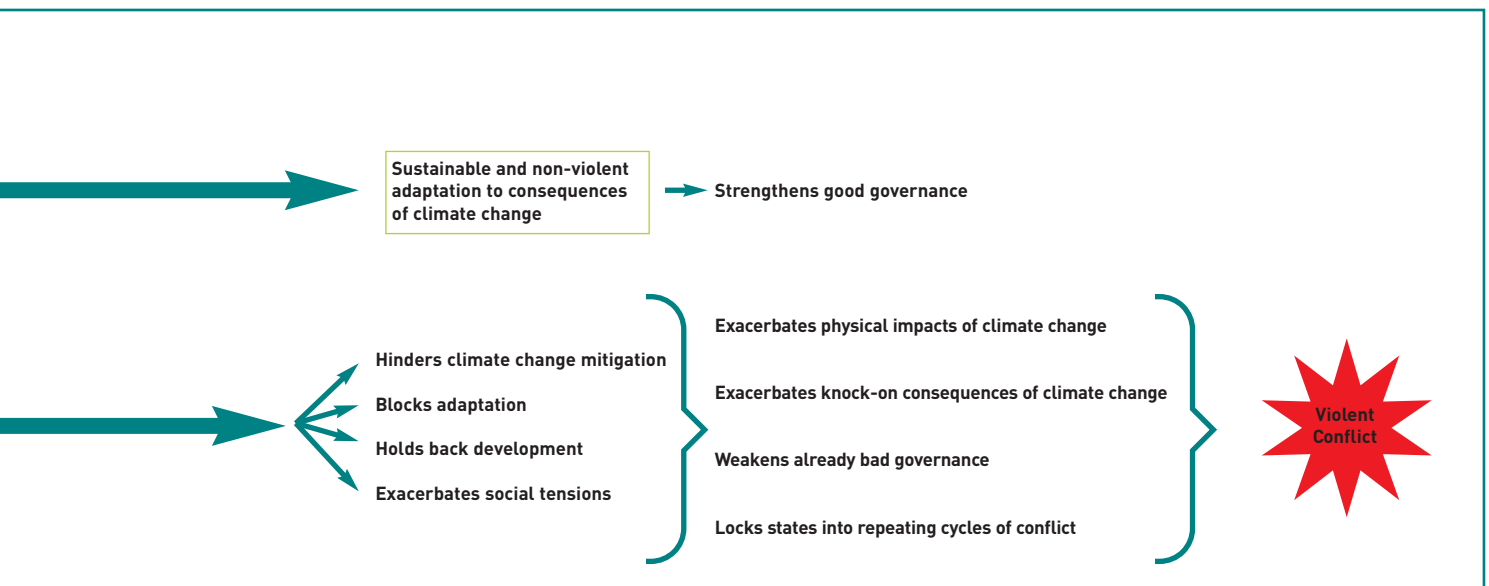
Sustainable and non-violent adaptation to consequences of climate change

Strengthens good governance

Hinders climate change mitigation

Blocks adaptation

Holds back development

Exacerbates social tensions

Exacerbates physical impacts of climate change

Exacerbates knock-on consequences of climate change

Weakens already bad governance

Locks states into repeating cycles of conflict

Violent Conflict